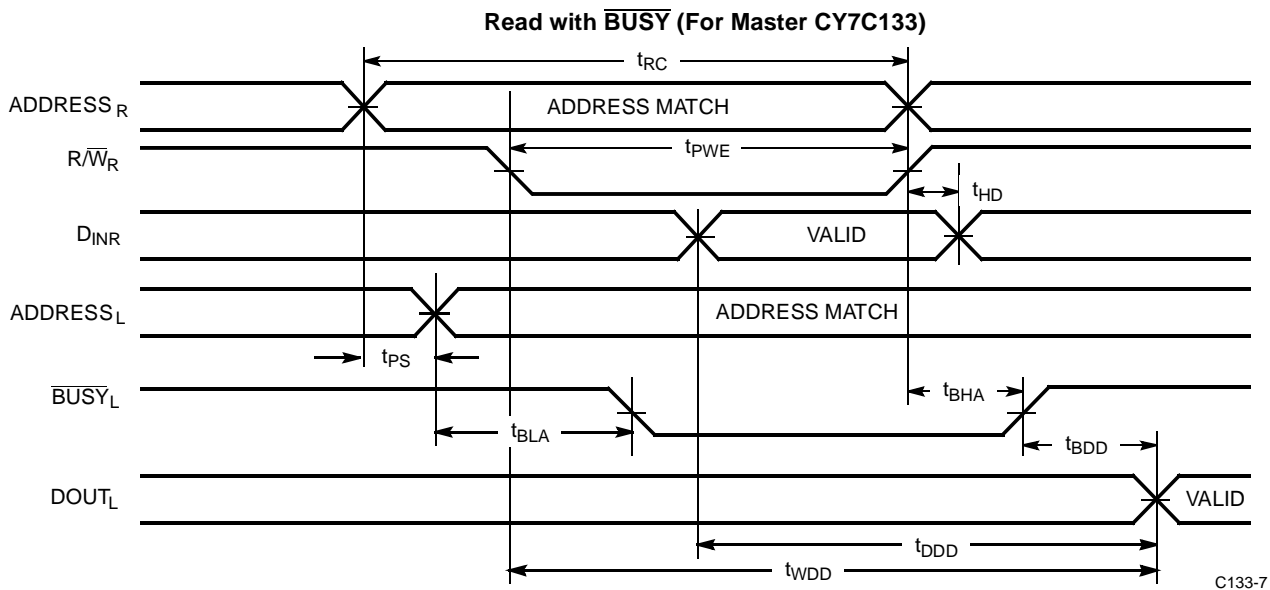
Read with $\overline{BUSY}$ (For Master CY7C133)

$t_{RC}$

ADDRESS$_R$

ADDRESS MATCH

R/$\overline{W}_R$

$t_{PWE}$

$t_{HD}$

$D_{INR}$

VALID

ADDRESS$_L$

ADDRESS MATCH

$t_{PS}$

$\overline{BUSY}_L$

$t_{BHA}$

$t_{BLA}$

$t_{BDD}$

DOUT$_L$

VALID

$t_{DDD}$

$t_{WDD}$

C133-7